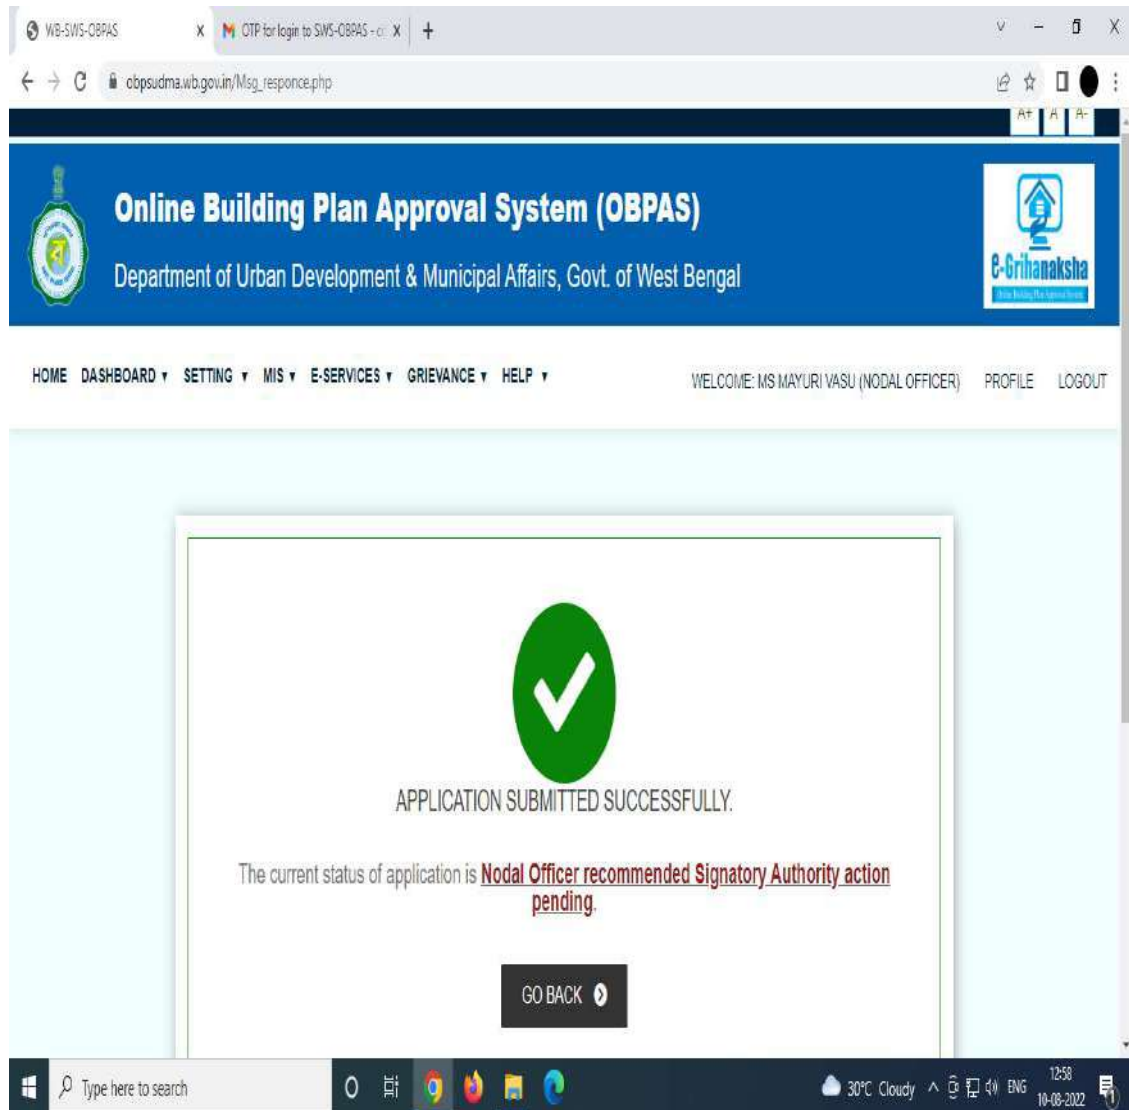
WB-SWS-OBPAS
OTP for login to SWS-OBPAS - o

obpsudma.wb.gov.in/Msg_responce.php

A+ A A-

Online Building Plan Approval System (OBPAS)

Department of Urban Development & Municipal Affairs, Govt. of West Bengal

e-Grihanaksha

HOME DASHBOARD ▾ SETTING ▾ MIS ▾ E-SERVICES ▾ GRIEVANCE ▾ HELP ▾

WELCOME: MS MAYURI VASU (NODAL OFFICER) PROFILE LOGOUT

APPLICATION SUBMITTED SUCCESSFULLY.

The current status of application is Nodal Officer recommended Signatory Authority action pending.

GO BACK

Type here to search

30°C Cloudy ENG 12:58 10-08-2022